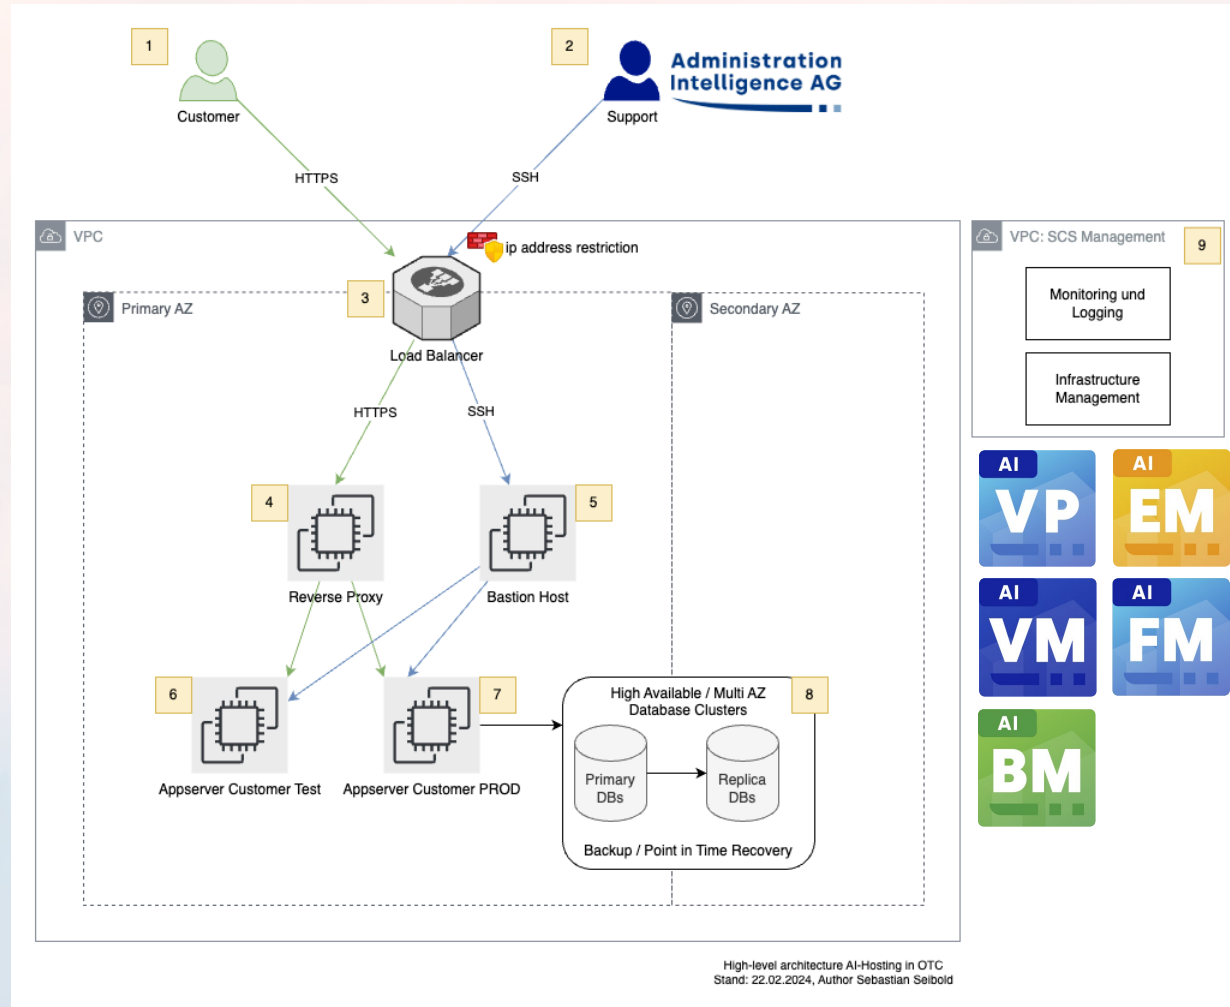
1

Customer

2

Support

Administration Intelligence AG

HTTPS

SSH

VPC

ip address restriction

Primary AZ

3

Load Balancer

Secondary AZ

HTTPS

SSH

4

Reverse Proxy

5

Bastion Host

6

Appserver Customer Test

7

Appserver Customer PROD

High Available / Multi AZ Database Clusters

8

Primary DBs

Replica DBs

Backup / Point in Time Recovery

VPC: SCS Management

9

Monitoring und Logging

Infrastructure Management

AI VP

AI EM

AI VM

AI FM

AI BM

High-level architecture AI-Hosting in OTC
Stand: 22.02.2024, Author Sebastian Seibold